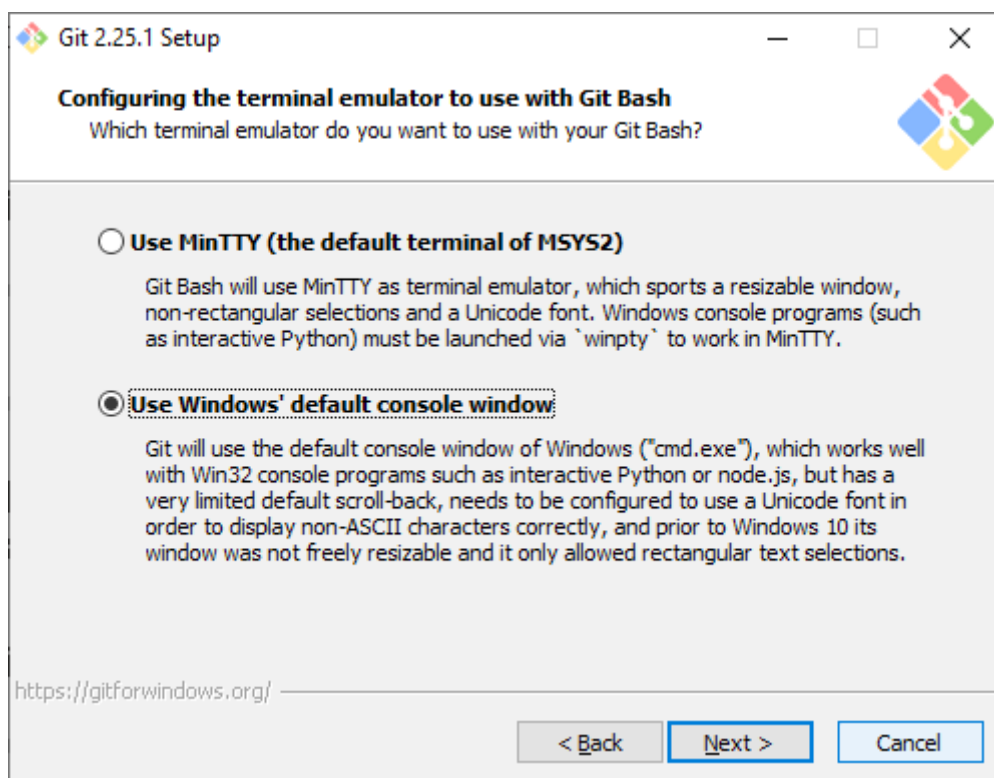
Git 2.25.1 Setup

Configuring the terminal emulator to use with Git Bash
Which terminal emulator do you want to use with your Git Bash?

Use MinTTY (the default terminal of MSYS2)

Git Bash will use MinTTY as terminal emulator, which sports a resizable window, non-rectangular selections and a Unicode font. Windows console programs (such as interactive Python) must be launched via `winpty` to work in MinTTY.

Use Windows' default console window

Git will use the default console window of Windows ("cmd.exe"), which works well with Win32 console programs such as interactive Python or node.js, but has a very limited default scroll-back, needs to be configured to use a Unicode font in order to display non-ASCII characters correctly, and prior to Windows 10 its window was not freely resizable and it only allowed rectangular text selections.

https://gitforwindows.org/

< Back
Next >
Cancel